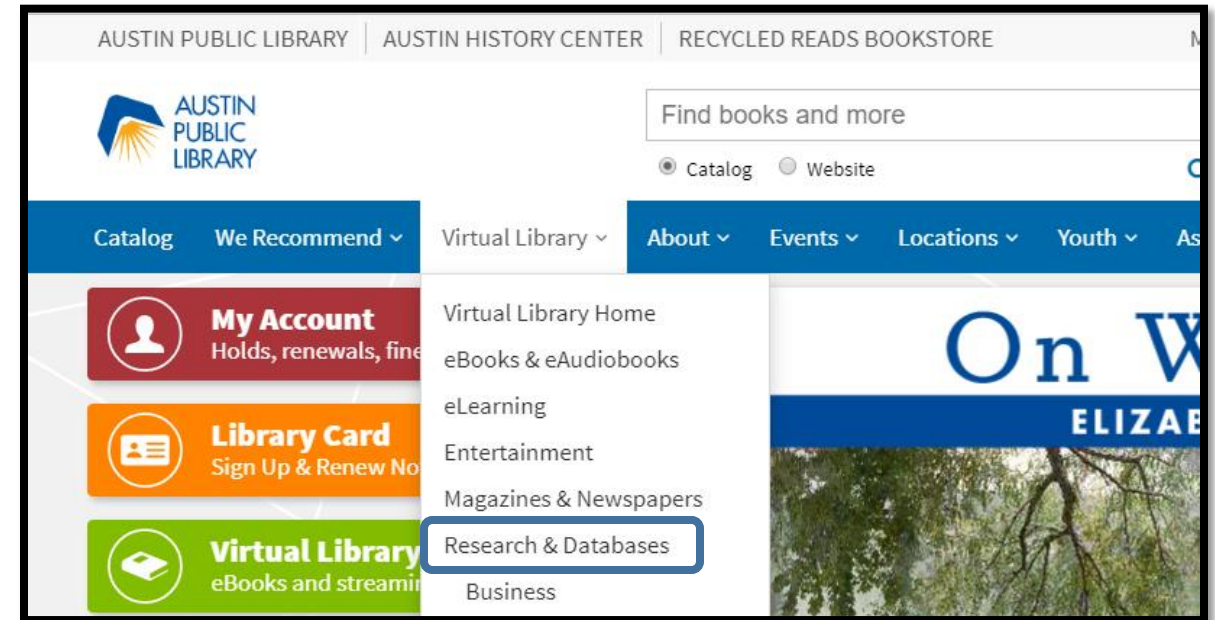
AUSTIN PUBLIC LIBRARY | AUSTIN HISTORY CENTER | RECYCLED READS BOOKSTORE

AUSTIN PUBLIC LIBRARY

Find books and more

Catalog Website

Catalog We Recommend Virtual Library About Events Locations Youth As

My Account
Holds, renewals, fin

Library Card
Sign Up & Renew No

Virtual Library
eBooks and streami

Virtual Library Home
eBooks & eAudiobooks
eLearning
Entertainment
Magazines & Newspapers
Research & Databases
Business

On W
ELIZAB